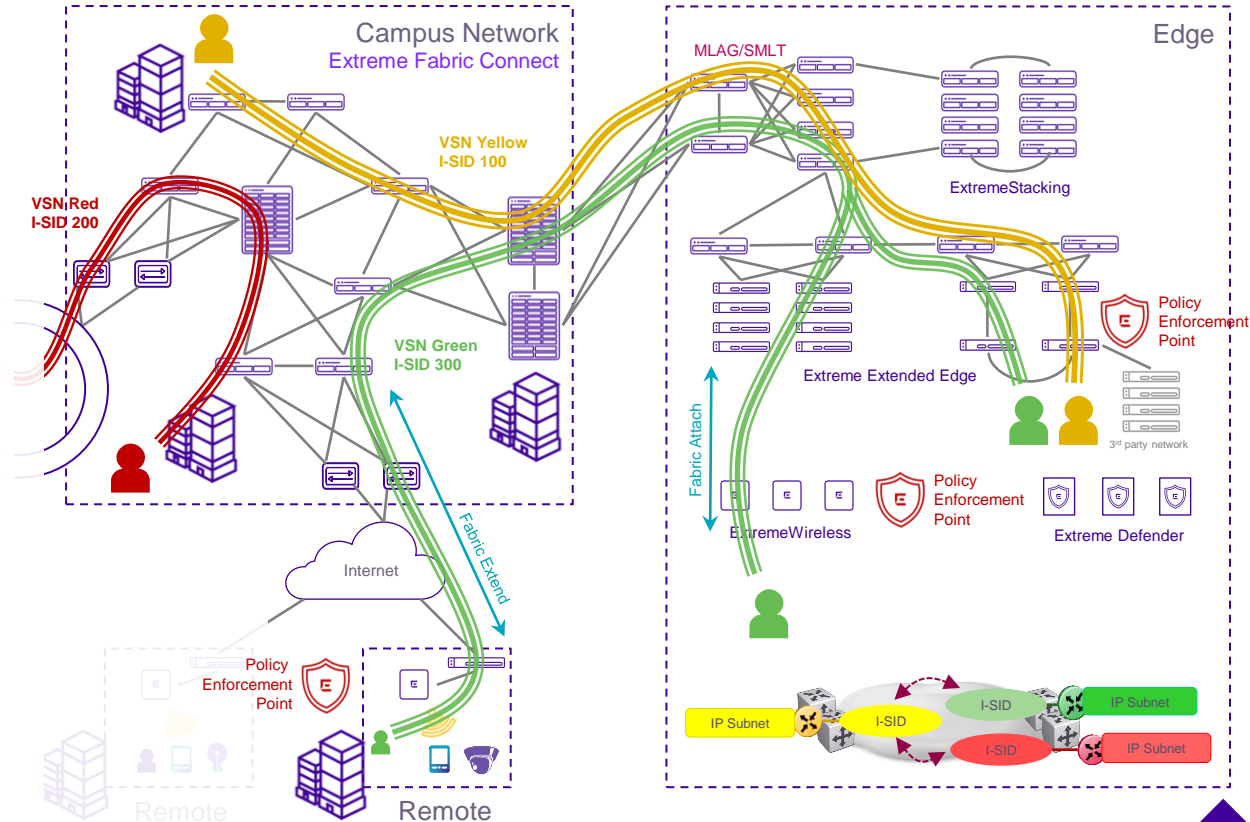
Campus Network
Extreme Fabric Connect

VSN Yellow
I-SID 100

VSN Red
I-SID 200

VSN Green
I-SID 300

Fabric Extend

Internet

Policy
Enforcement
Point

Remote

Remote

Edge

MLAG/SMLT

ExtremeStacking

Policy
Enforcement
Point

Extreme Extended Edge

3rd party network

Fabric Attach

ExtremeWireless

Policy
Enforcement
Point

Extreme Defender

IP Subnet

I-SID

I-SID

IP Subnet

I-SID

IP Subnet